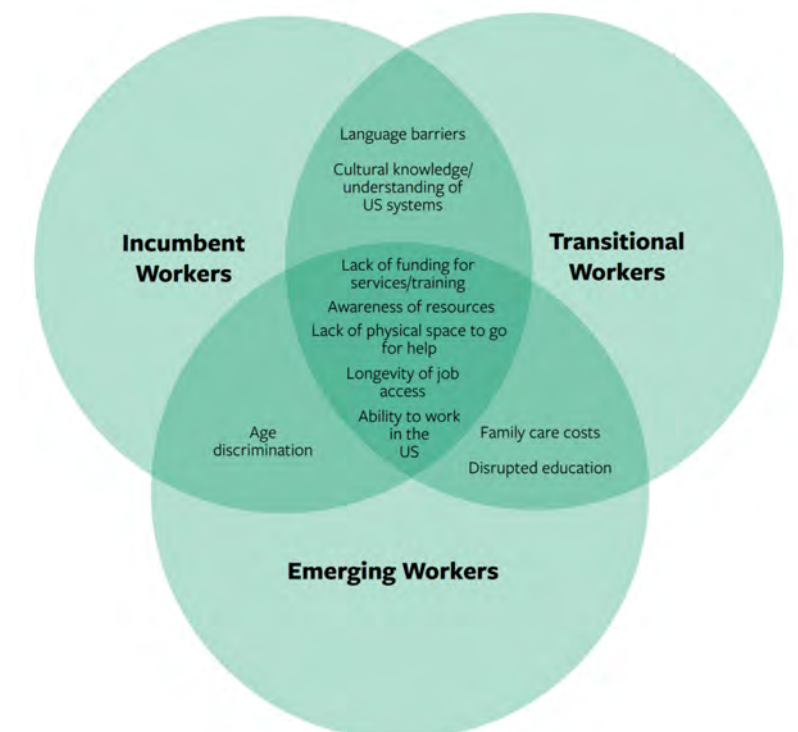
Language barriers

Cultural knowledge/ understanding of US systems

Incumbent Workers

Transitional Workers

Lack of funding for services/training

Awareness of resources

Lack of physical space to go for help

Longevity of job access

Ability to work in the US

Age discrimination

Family care costs

Disrupted education

Emerging Workers